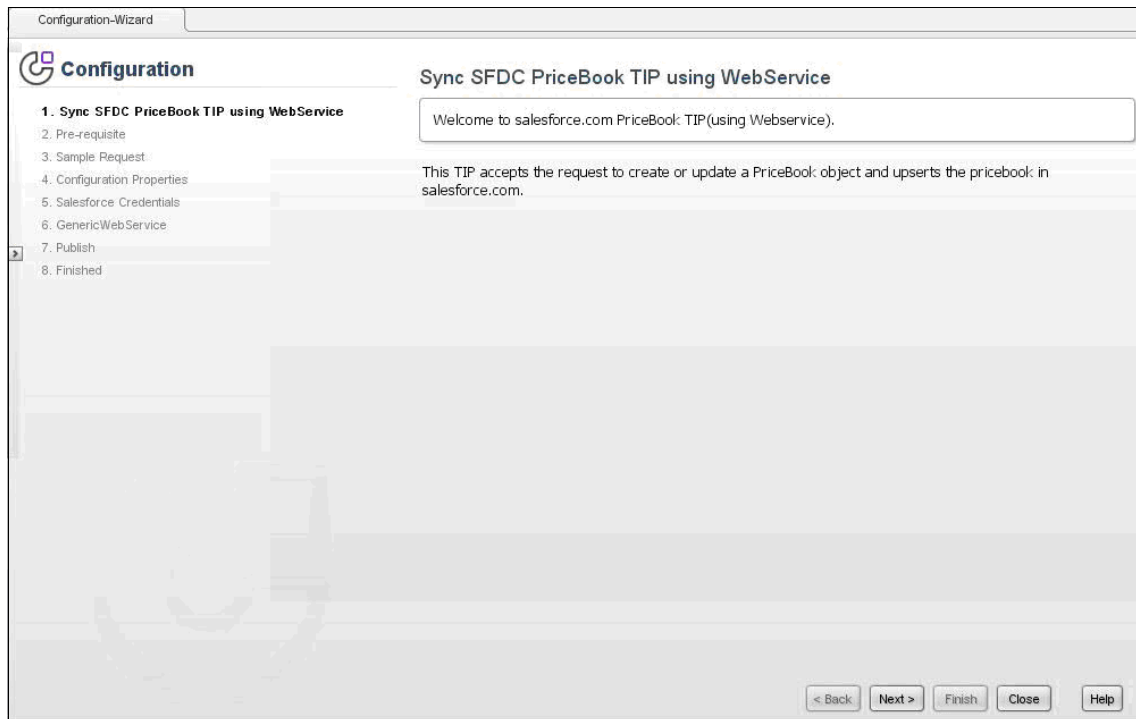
Configuration-Wizard

Configuration

1. Sync SFDC PriceBook TIP using WebService
2. Pre-requisite
3. Sample Request
4. Configuration Properties
5. Salesforce Credentials
6. GenericWebService
7. Publish
8. Finished

Sync SFDC PriceBook TIP using WebService

Welcome to salesforce.com PriceBook TIP(using Webservice).

This TIP accepts the request to create or update a PriceBook object and upserts the pricebook in salesforce.com.

< Back | Next > | Finish | Close | Help